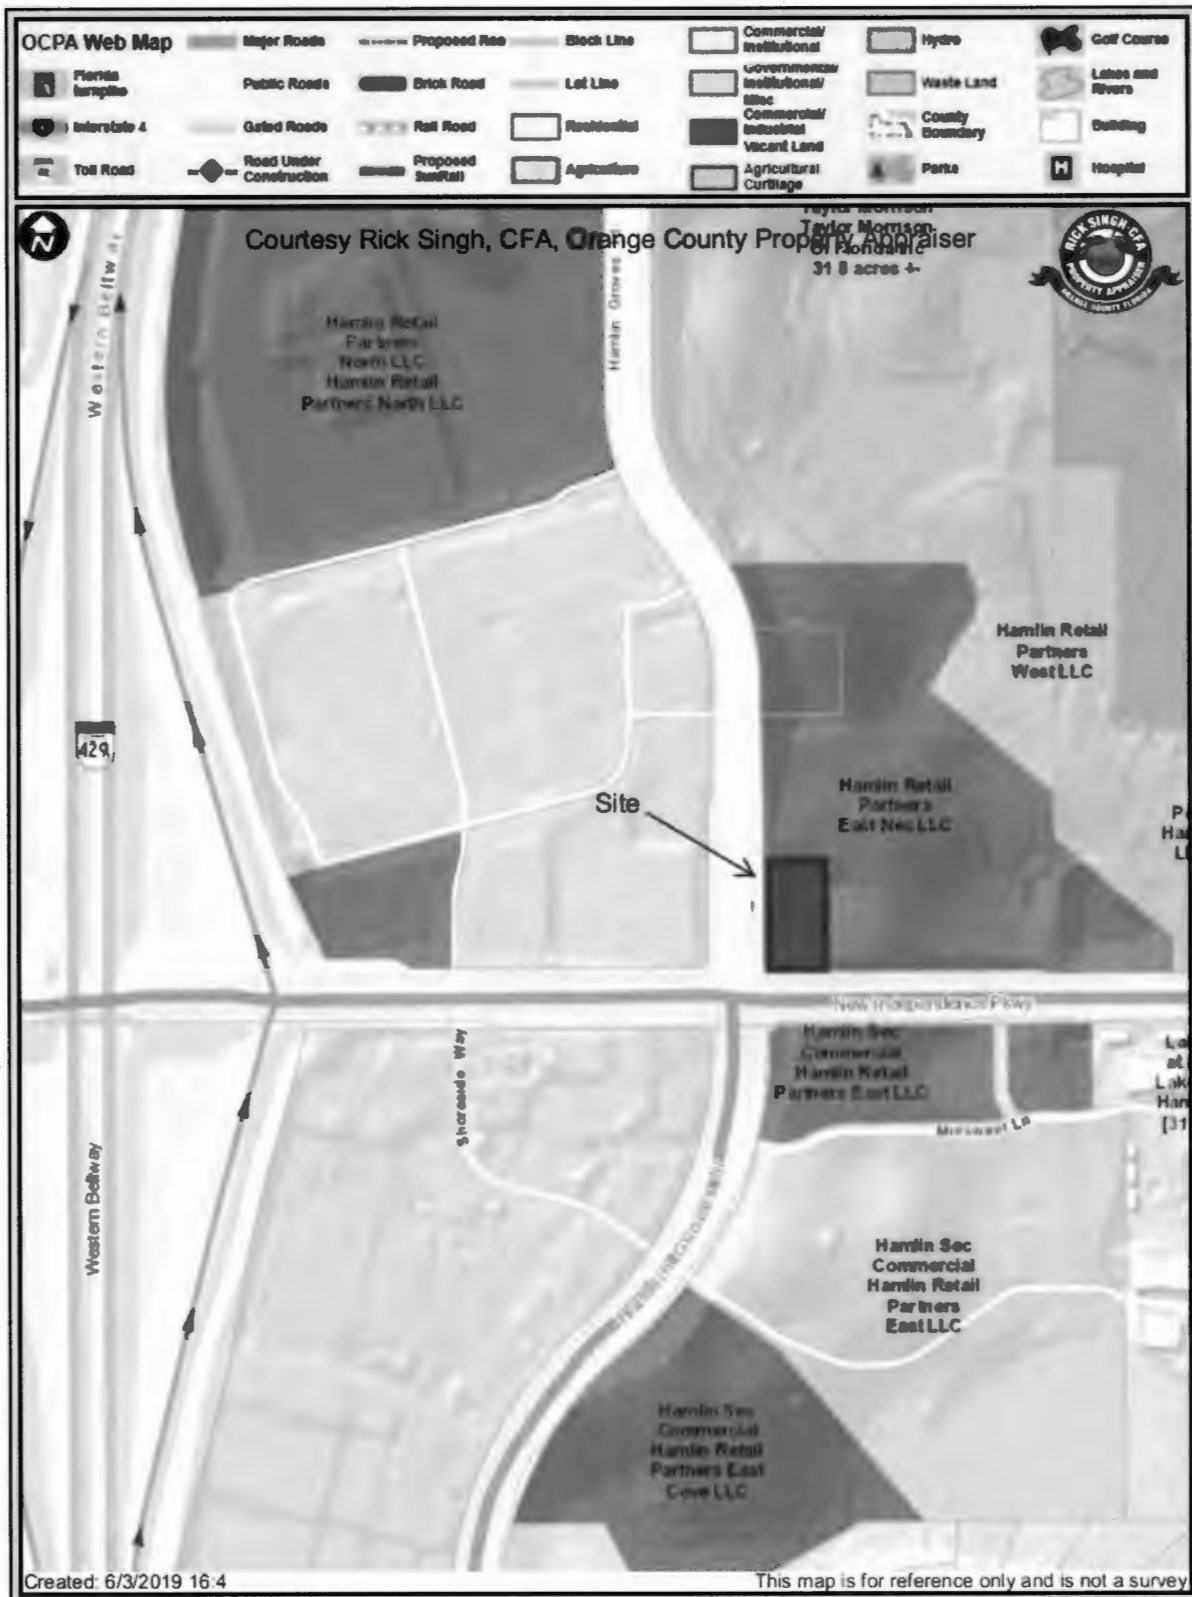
OCPA Web Map

Major Roads
Proposed Roa
Block Line
Commercial/ Institutional
Hydro
Golf Course
Florida turnpike
Public Roads
Brick Road
Lot Line
Governmental Institutional Misc
Waste Land
Lakes and Rivers
Interstate 4
Gated Roads
Rail Road
Residential
Commercial/ Industrial Vacant Land
County Boundary
Building
Toll Road
Road Under Construction
Proposed SunRail
Agriculture
Agricultural Curtilage
Parks
Hospital

Courtesy Rick Singh, CFA, Orange County Property Appraiser

RICK SINGH CFA PROPERTY APPRAISER ORANGE COUNTY FLORIDA

Taylor Morrison
Taylor Morrison Of Florida Inc
31.8 acres +-

Hamlin Groves

Western Beltway

Hamlin Retail Partners North LLC Hamlin Retail Partners North LLC

Hamlin Retail Partners West LLC

429

Site

Hamlin Retail Partners East Nec LLC

P Ha L

New Independence Pkwy

Hamlin Sec Commercial Hamlin Retail Partners East LLC

La at Lak Har [31

Shoreside Way

Minnewa La

Western Beltway

Hamlin Sec Commercial Hamlin Retail Partners East LLC

Hamlin Sec Commercial Hamlin Retail Partners East Cove LLC

Created: 6/3/2019 16:4

This map is for reference only and is not a survey